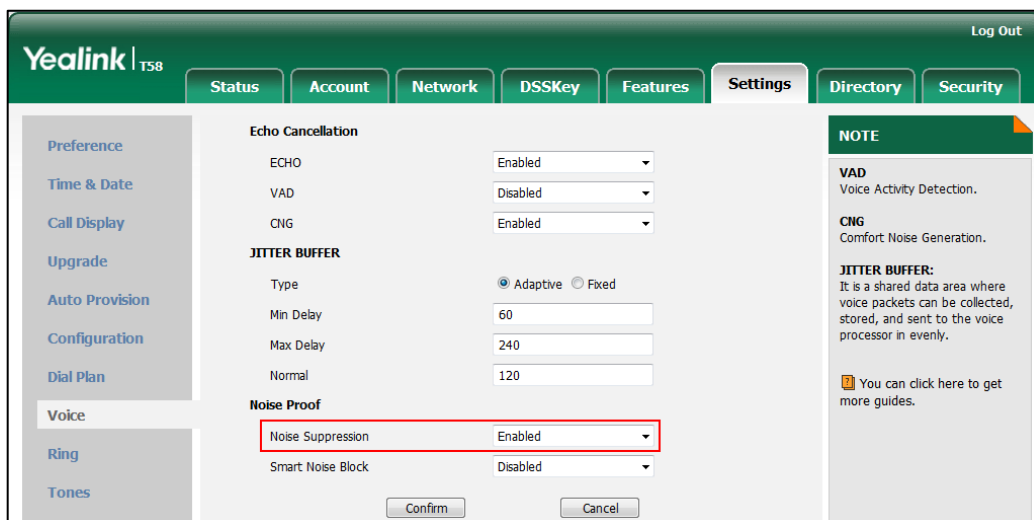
Log Out

Yealink | T58

Status | Account | Network | DSSKey | Features | Settings | Directory | Security

Preference
Time & Date
Call Display
Upgrade
Auto Provision
Configuration
Dial Plan
Voice
Ring
Tones

Echo Cancellation
ECHO Enabled
VAD Disabled
CNG Enabled
JITTER BUFFER
Type Adaptive Fixed
Min Delay 60
Max Delay 240
Normal 120
Noise Proof
Noise Suppression Enabled
Smart Noise Block Disabled

Confirm Cancel

NOTE

VAD
Voice Activity Detection.

CNG
Comfort Noise Generation.

JITTER BUFFER:
It is a shared data area where voice packets can be collected, stored, and sent to the voice processor in evenly.

You can click here to get more guides.